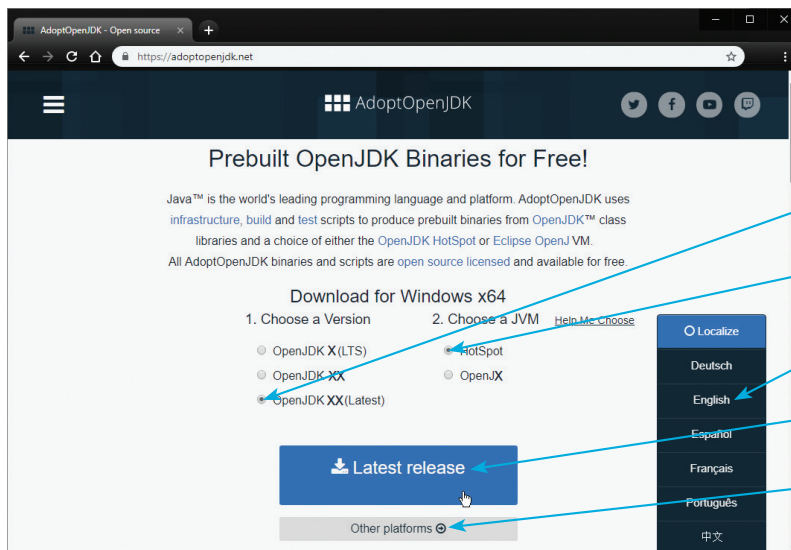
AdoptOpenJDK - Open source

https://adoptopenjdk.net

AdoptOpenJDK

Prebuilt OpenJDK Binaries for Free!

Java™ is the world's leading programming language and platform. AdoptOpenJDK uses infrastructure, build and test scripts to produce prebuilt binaries from OpenJDK™ class libraries and a choice of either the OpenJDK HotSpot or Eclipse OpenJ VM. All AdoptOpenJDK binaries and scripts are open source licensed and available for free.

Download for Windows x64

1. Choose a Version

OpenJDK X (LTS)

OpenJDK XX

OpenJDK XX (Latest)

2. Choose a JVM

Help Me Choose

HotSpot

OpenJX

Latest release

Other platforms

Localize

Deutsch

English

Español

Français

Português

中文